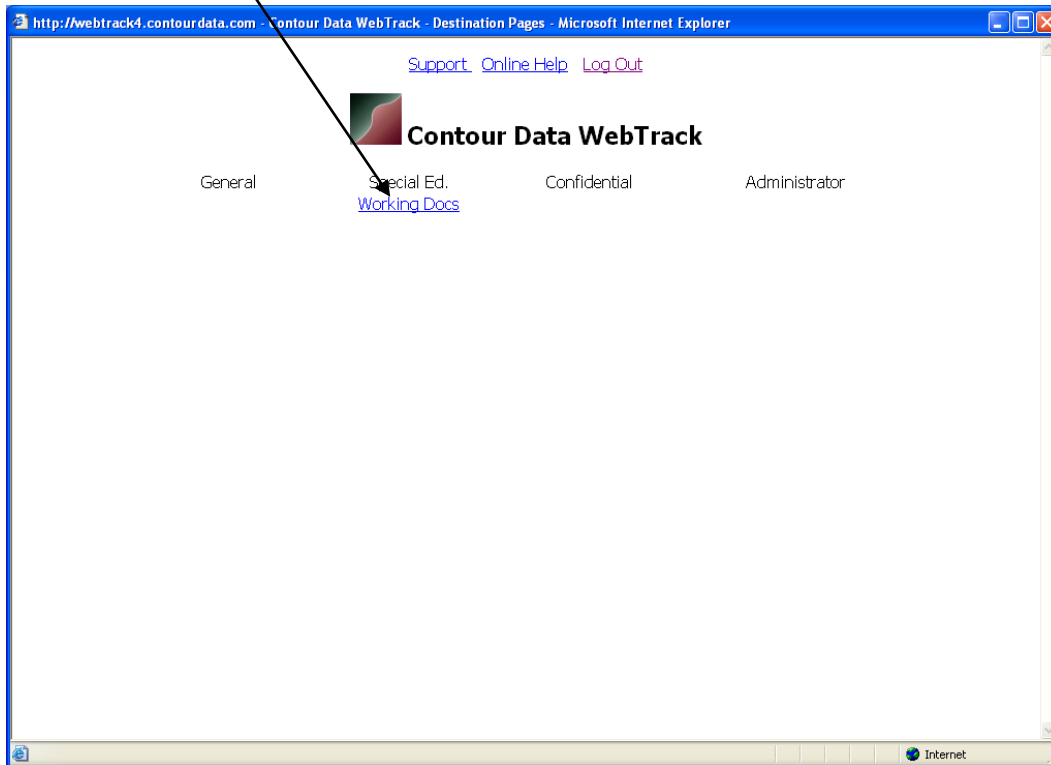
http://webtrack4.contourdata.com - Contour Data WebTrack - Destination Pages - Microsoft Internet Explorer

Support Online Help Log Out

Contour Data WebTrack

General

Special Ed.
Working Docs

Confidential

Administrator

Internet